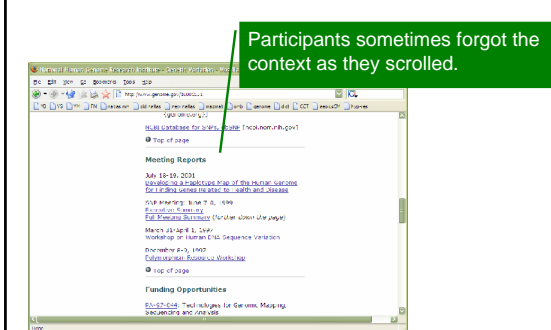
Participants sometimes forgot the context as they scrolled.

National Human Genome Research Institute - Genetic Variation - Mic

File Edit View Go Bookmarks Tools Help

http://www.genome.gov/10001551

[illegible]

(genome.gov)

NCBI Database for SNPs, dbSNP (ncbi.nlm.nih.gov)

Top of page

Meeting Reports

July 18-19, 2001
Developing a Haplotype Map of the Human Genome for Finding Genes Related to Health and Disease

SNP Meeting: June 7-8, 1999
Executive Summary
Full Meeting Summary (further down the page)

March 31-April 1, 1997
Workshop on Human DNA Sequence Variation

December 8-9, 1997
Polymorphism Resource Workshop

Top of page

Funding Opportunities

RFA-97-044: Technologies for Genome Mapping, Sequencing and Analysis

Done